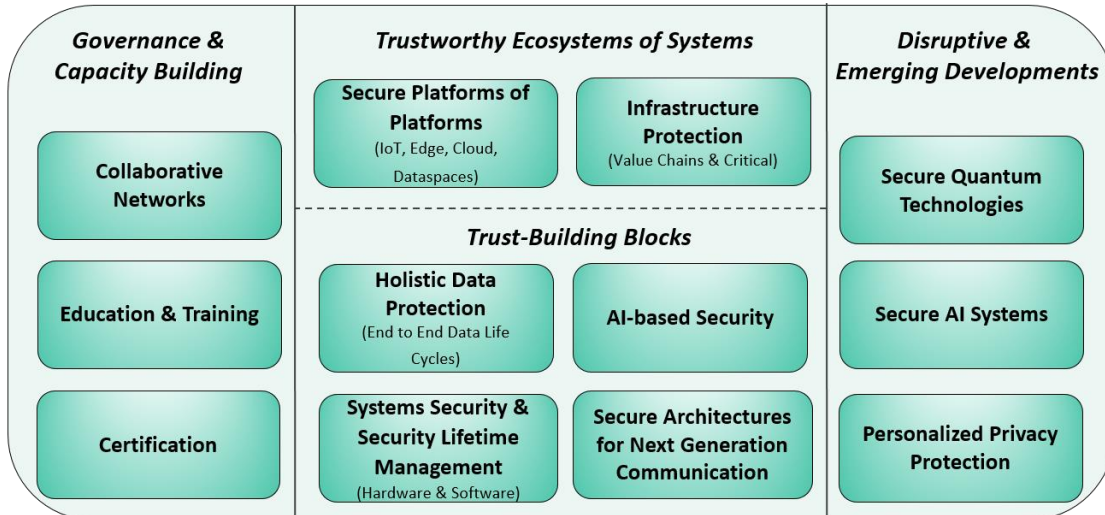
Governance & Capacity Building

Collaborative Networks

Education & Training

Certification

Trustworthy Ecosystems of Systems

Secure Platforms of Platforms
(IoT, Edge, Cloud, Dataspaces)

Infrastructure Protection
(Value Chains & Critical)

Trust-Building Blocks

Holistic Data Protection
(End to End Data Life Cycles)

AI-based Security

Systems Security & Security Lifetime Management
(Hardware & Software)

Secure Architectures for Next Generation Communication

Disruptive & Emerging Developments

Secure Quantum Technologies

Secure AI Systems

Personalized Privacy Protection